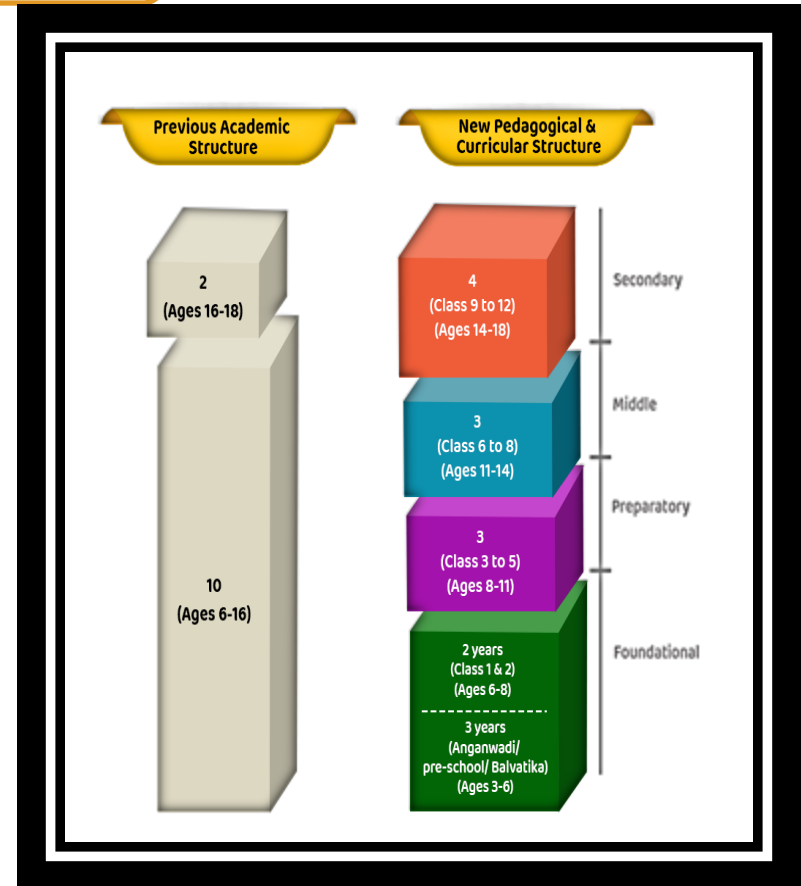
Previous Academic Structure

New Pedagogical & Curricular Structure

2
(Ages 16-18)

10
(Ages 6-16)

4
(Class 9 to 12)
(Ages 14-18)

Secondary

3
(Class 6 to 8)
(Ages 11-14)

Middle

3
(Class 3 to 5)
(Ages 8-11)

Preparatory

2 years
(Class 1 & 2)
(Ages 6-8)

3 years
(Anganwadi/ pre-school/ Balvatika)
(Ages 3-6)

Foundational